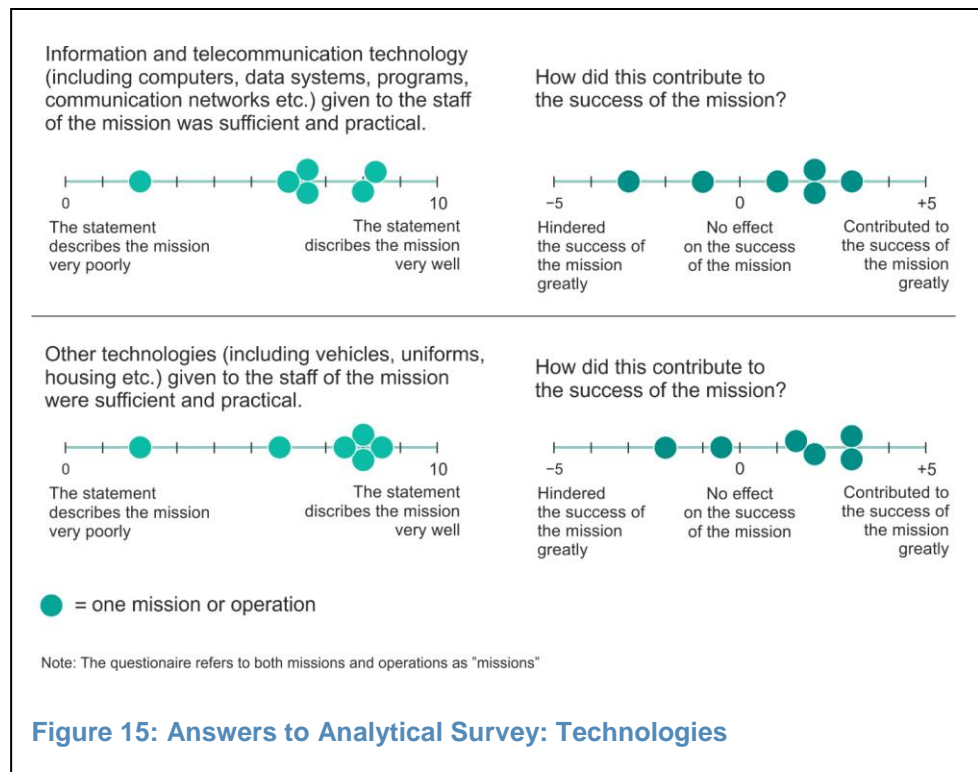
Information and telecommunication technology (including computers, data systems, programs, communication networks etc.) given to the staff of the mission was sufficient and practical.

0
The statement describes the mission very poorly

10
The statement discribes the mission very well

How did this contribute to the success of the mission?

−5
Hindered the success of the mission greatly

0
No effect on the success of the mission

+5
Contributed to the success of the mission greatly

Other technologies (including vehicles, uniforms, housing etc.) given to the staff of the mission were sufficient and practical.

0
The statement describes the mission very poorly

10
The statement discribes the mission very well

How did this contribute to the success of the mission?

−5
Hindered the success of the mission greatly

0
No effect on the success of the mission

+5
Contributed to the success of the mission greatly

= one mission or operation

Note: The questionaire refers to both missions and operations as "missions"

Figure 15: Answers to Analytical Survey: Technologies